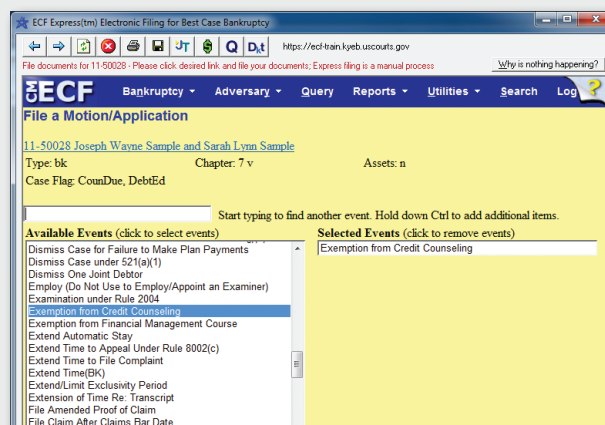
ECF Express(tm) Electronic Filing for Best Case Bankruptcy

https://ecf-train.kyeb.uscourts.gov

File documents for 11-50028 - Please click desired link and file your documents; Express filing is a manual process

Why is nothing happening?

CM ECF

Bankruptcy ▾ Adversary ▾ Query Reports ▾ Utilities ▾ Search Log

File a Motion/Application

11-50028 Joseph Wayne Sample and Sarah Lynn Sample

Type: bk Chapter: 7 v Assets: n

Case Flag: CounDue, DebtEd

Start typing to find another event. Hold down Ctrl to add additional items.

Available Events (click to select events)

Dismiss Case for Failure to Make Plan Payments
Dismiss Case under 521(a)(1)
Dismiss One Joint Debtor
Employ (Do Not Use to Employ/Appoint an Examiner)
Examination under Rule 2004
Exemption from Credit Counseling
Exemption from Financial Management Course
Extend Automatic Stay
Extend Time to Appeal Under Rule 8002(c)
Extend Time to File Complaint
Extend Time(BK)
Extend/Limit Exclusivity Period
Extension of Time Re: Transcript
File Amended Proof of Claim
File Claim After Claims Bar Date

Selected Events (click to remove events)

Exemption from Credit Counseling